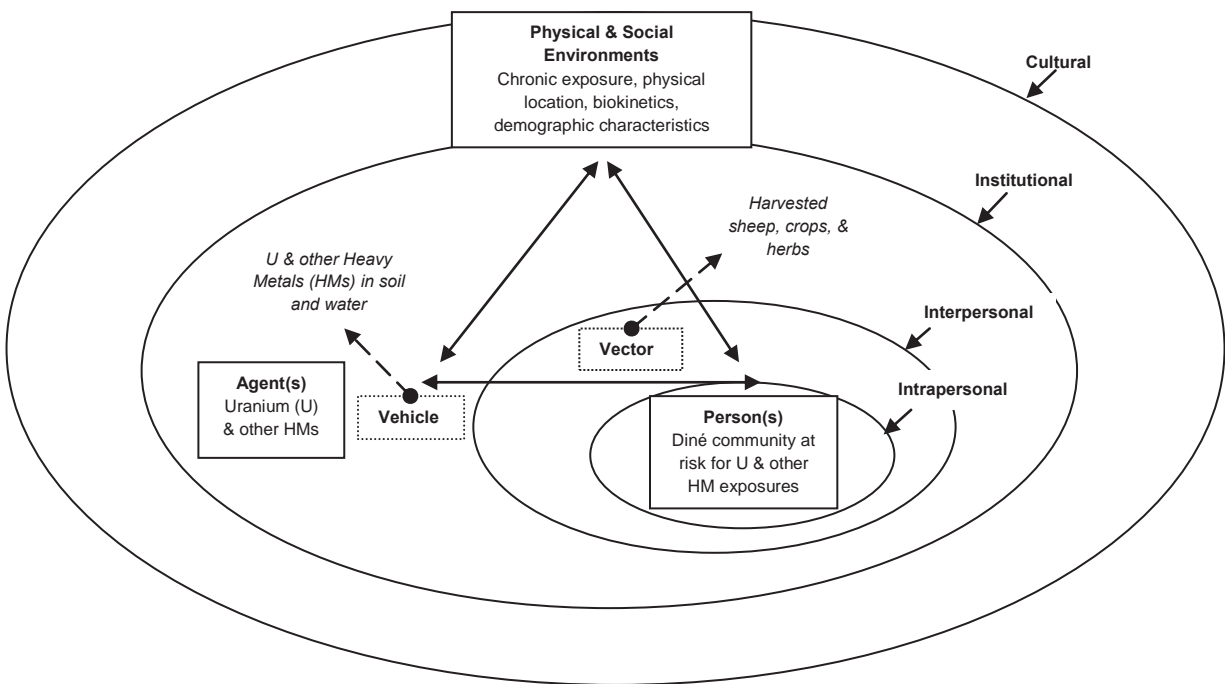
Physical & Social Environments
Chronic exposure, physical location, biokinetics, demographic characteristics

Cultural

Institutional

Harvested sheep, crops, & herbs

U & other Heavy Metals (HMs) in soil and water

Interpersonal

Vector

Intrapersonal

Agent(s)
Uranium (U) & other HMs

Vehicle

Person(s)
Diné community at risk for U & other HM exposures